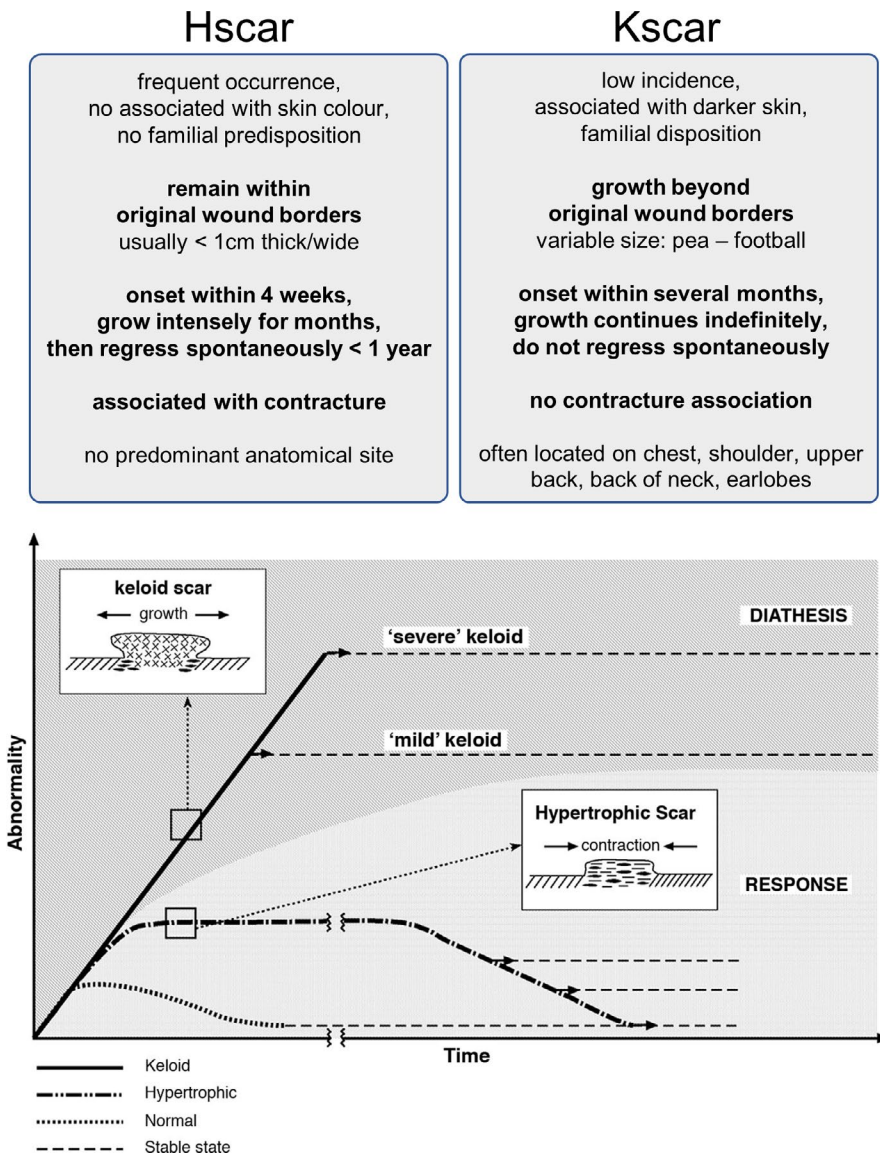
Hscar

frequent occurrence, no associated with skin colour, no familial predisposition

**remain within original wound borders**
usually < 1cm thick/wide

**onset within 4 weeks, grow intensely for months, then regress spontaneously < 1 year**

**associated with contracture**

no predominant anatomical site

Kscar

low incidence, associated with darker skin, familial disposition

**growth beyond original wound borders**
variable size: pea – football

**onset within several months, growth continues indefinitely, do not regress spontaneously**

**no contracture association**

often located on chest, shoulder, upper back, back of neck, earlobes

keloid scar
growth

'severe' keloid

DIATHESIS

'mild' keloid

Abnormality

Hypertrophic Scar
contraction

RESPONSE

Time

Keloid
Hypertrophic
Normal
Stable state